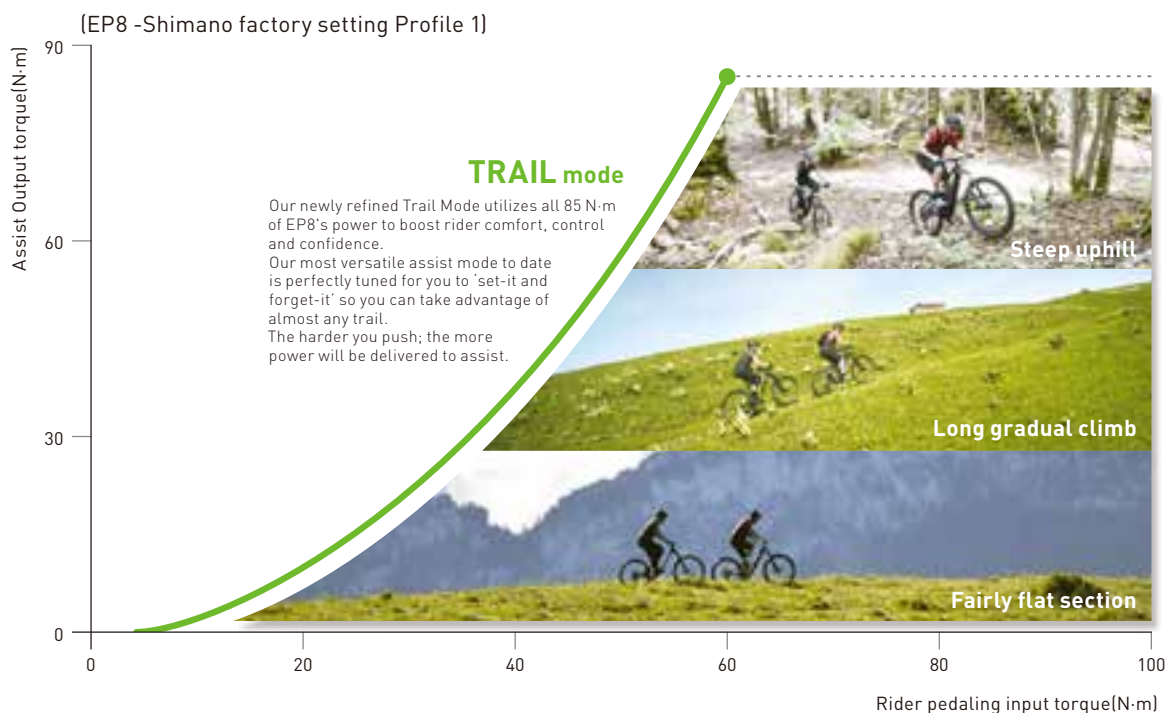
(EP8 -Shimano factory setting Profile 1)

Assist Output torque(N·m)

90

60

30

0

TRAIL mode

Our newly refined Trail Mode utilizes all 85 N·m of EP8's power to boost rider comfort, control and confidence.
Our most versatile assist mode to date is perfectly tuned for you to 'set-it and forget-it' so you can take advantage of almost any trail.
The harder you push; the more power will be delivered to assist.

Steep uphill

Long gradual climb

Fairly flat section

0 20 40 60 80 100

Rider pedaling input torque(N·m)